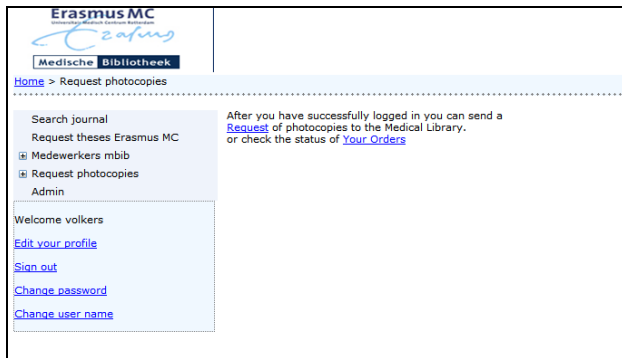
Erasmus MC
Universitair Medisch Centrum Rotterdam
Erasmus
Medische Bibliotheek

Home > Request photocopies

Search journal
Request theses Erasmus MC
⊞ Medewerkers mbib
⊞ Request photocopies
Admin

Welcome volkers
Edit your profile
Sign out
Change password
Change user name

After you have successfully logged in you can send a Request of photocopies to the Medical Library.
or check the status of Your Orders